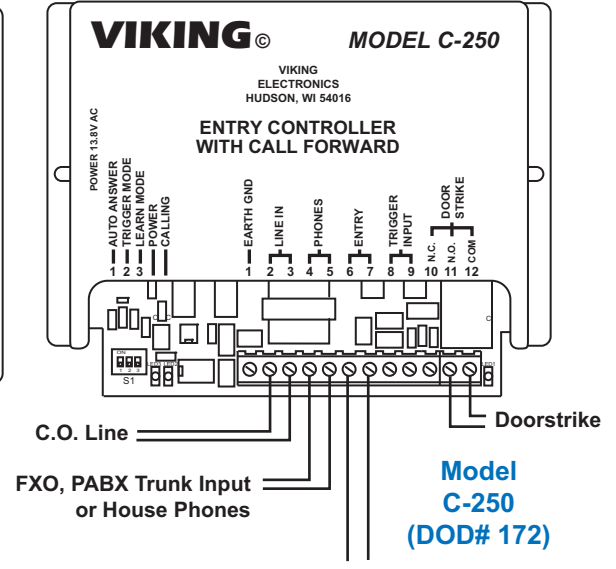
VIKING©

MODEL C-250

VIKING
ELECTRONICS
HUDSON, WI 54016

ENTRY CONTROLLER
WITH CALL FORWARD

POWER 13.8V AC

AUTO ANSWER
TRIGGER MODE
LEARN MODE
POWER
CALLING

1 2 3

EARTH GND
1

LINE IN
2 3

PHONES
4 5

ENTRY
6 7

TRIGGER INPUT
8 9

DOOR STRIKE
N.C. N.O. COM
10 11 12

ON
1 2 3
S1

C.O. Line

FXO, PABX Trunk Input
or House Phones

Doorstrike

Model
C-250
(DOD# 172)